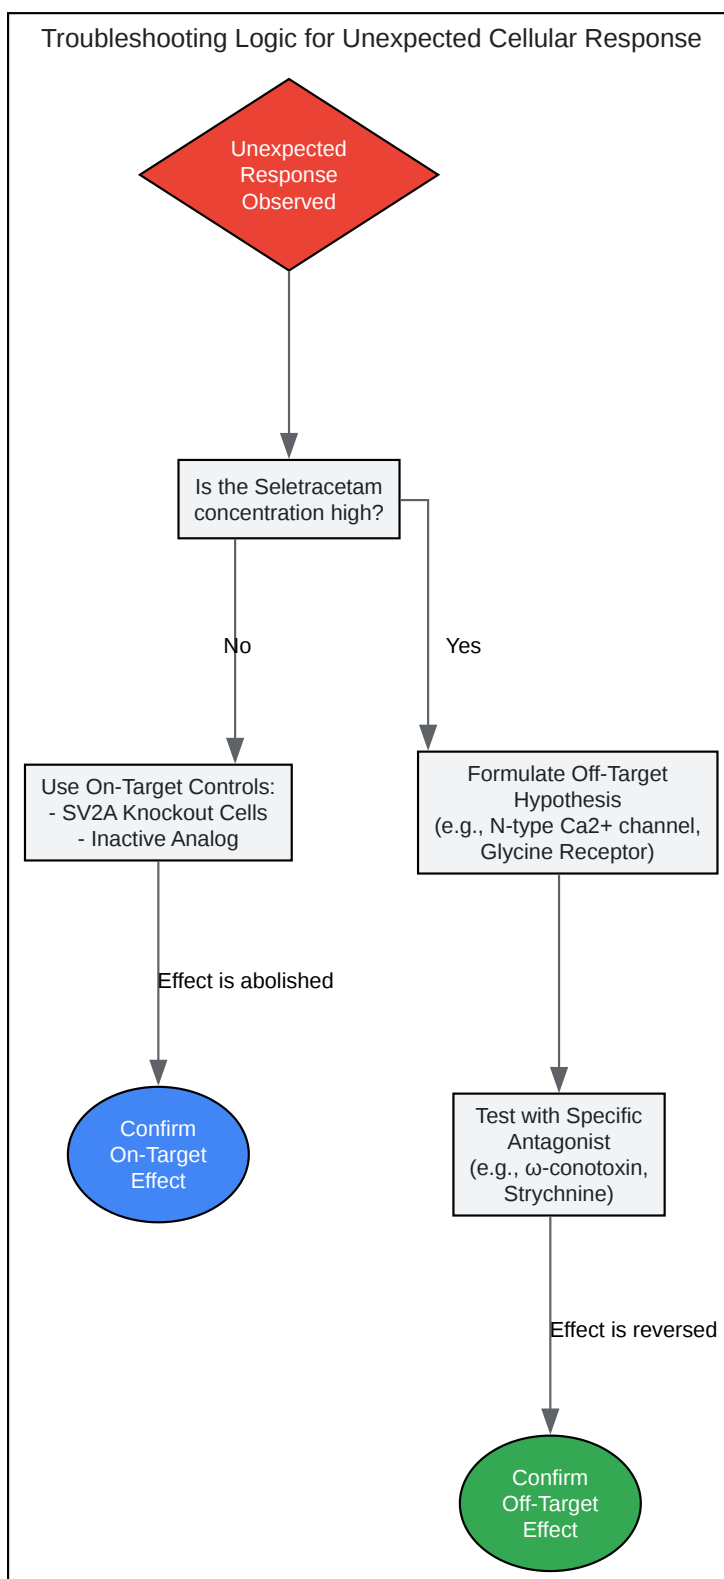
Troubleshooting Logic for Unexpected Cellular Response

Unexpected Response Observed

Is the Seletracetam concentration high?

No

Yes

Use On-Target Controls:
- SV2A Knockout Cells
- Inactive Analog

Formulate Off-Target Hypothesis (e.g., N-type Ca2+ channel, Glycine Receptor)

Effect is abolished

Confirm On-Target Effect

Test with Specific Antagonist (e.g., ω-conotoxin, Strychnine)

Effect is reversed

Confirm Off-Target Effect